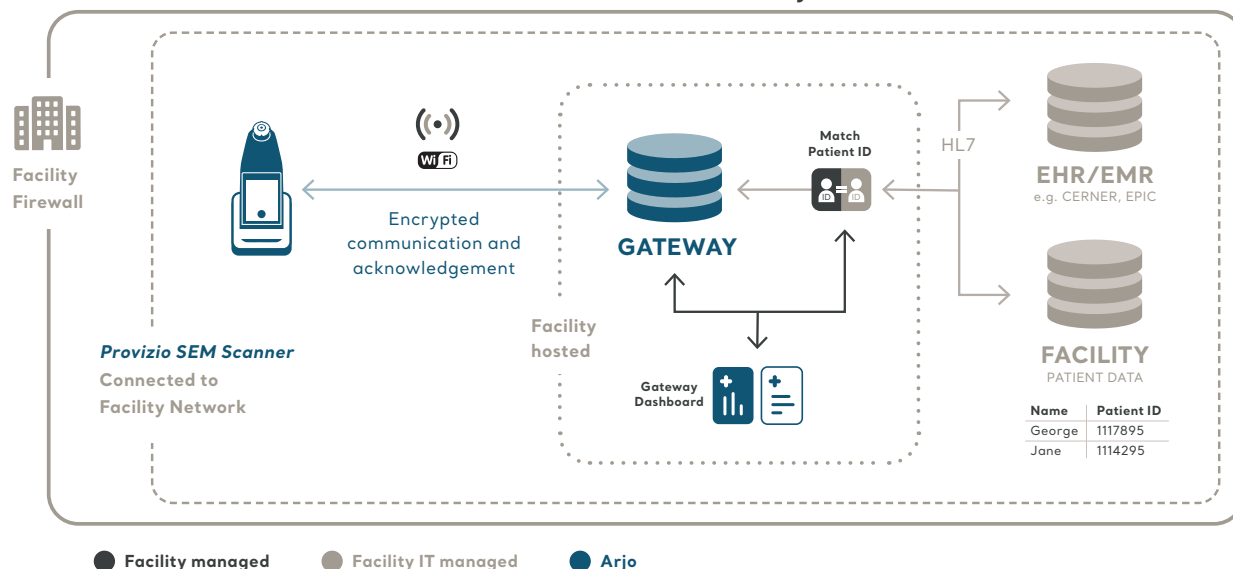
Facility Firewall

Wi Fi

Encrypted communication and acknowledgement

GATEWAY

Match Patient ID

ID ID

HL7

EHR/EMR
e.g. CERNER, EPIC

FACILITY
PATIENT DATA

| Name | Patient ID |
|---|---|
| George | 1117895 |
| Jane | 1114295 |

Facility hosted

Gateway Dashboard

Provizio SEM Scanner
Connected to Facility Network

Facility managed
Facility IT managed
Arjo